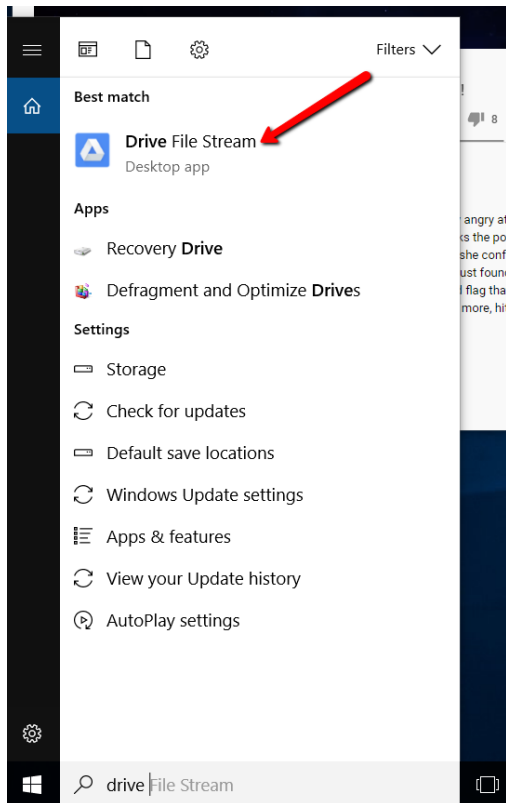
Filters

Best match

Drive File Stream
Desktop app

Apps

Recovery Drive

Defragment and Optimize Drives

Settings

Storage

Check for updates

Default save locations

Windows Update settings

Apps & features

View your Update history

AutoPlay settings

drive File Stream

!
8
angry at
s the po
she conf
ust foun
flag tha
more, hi